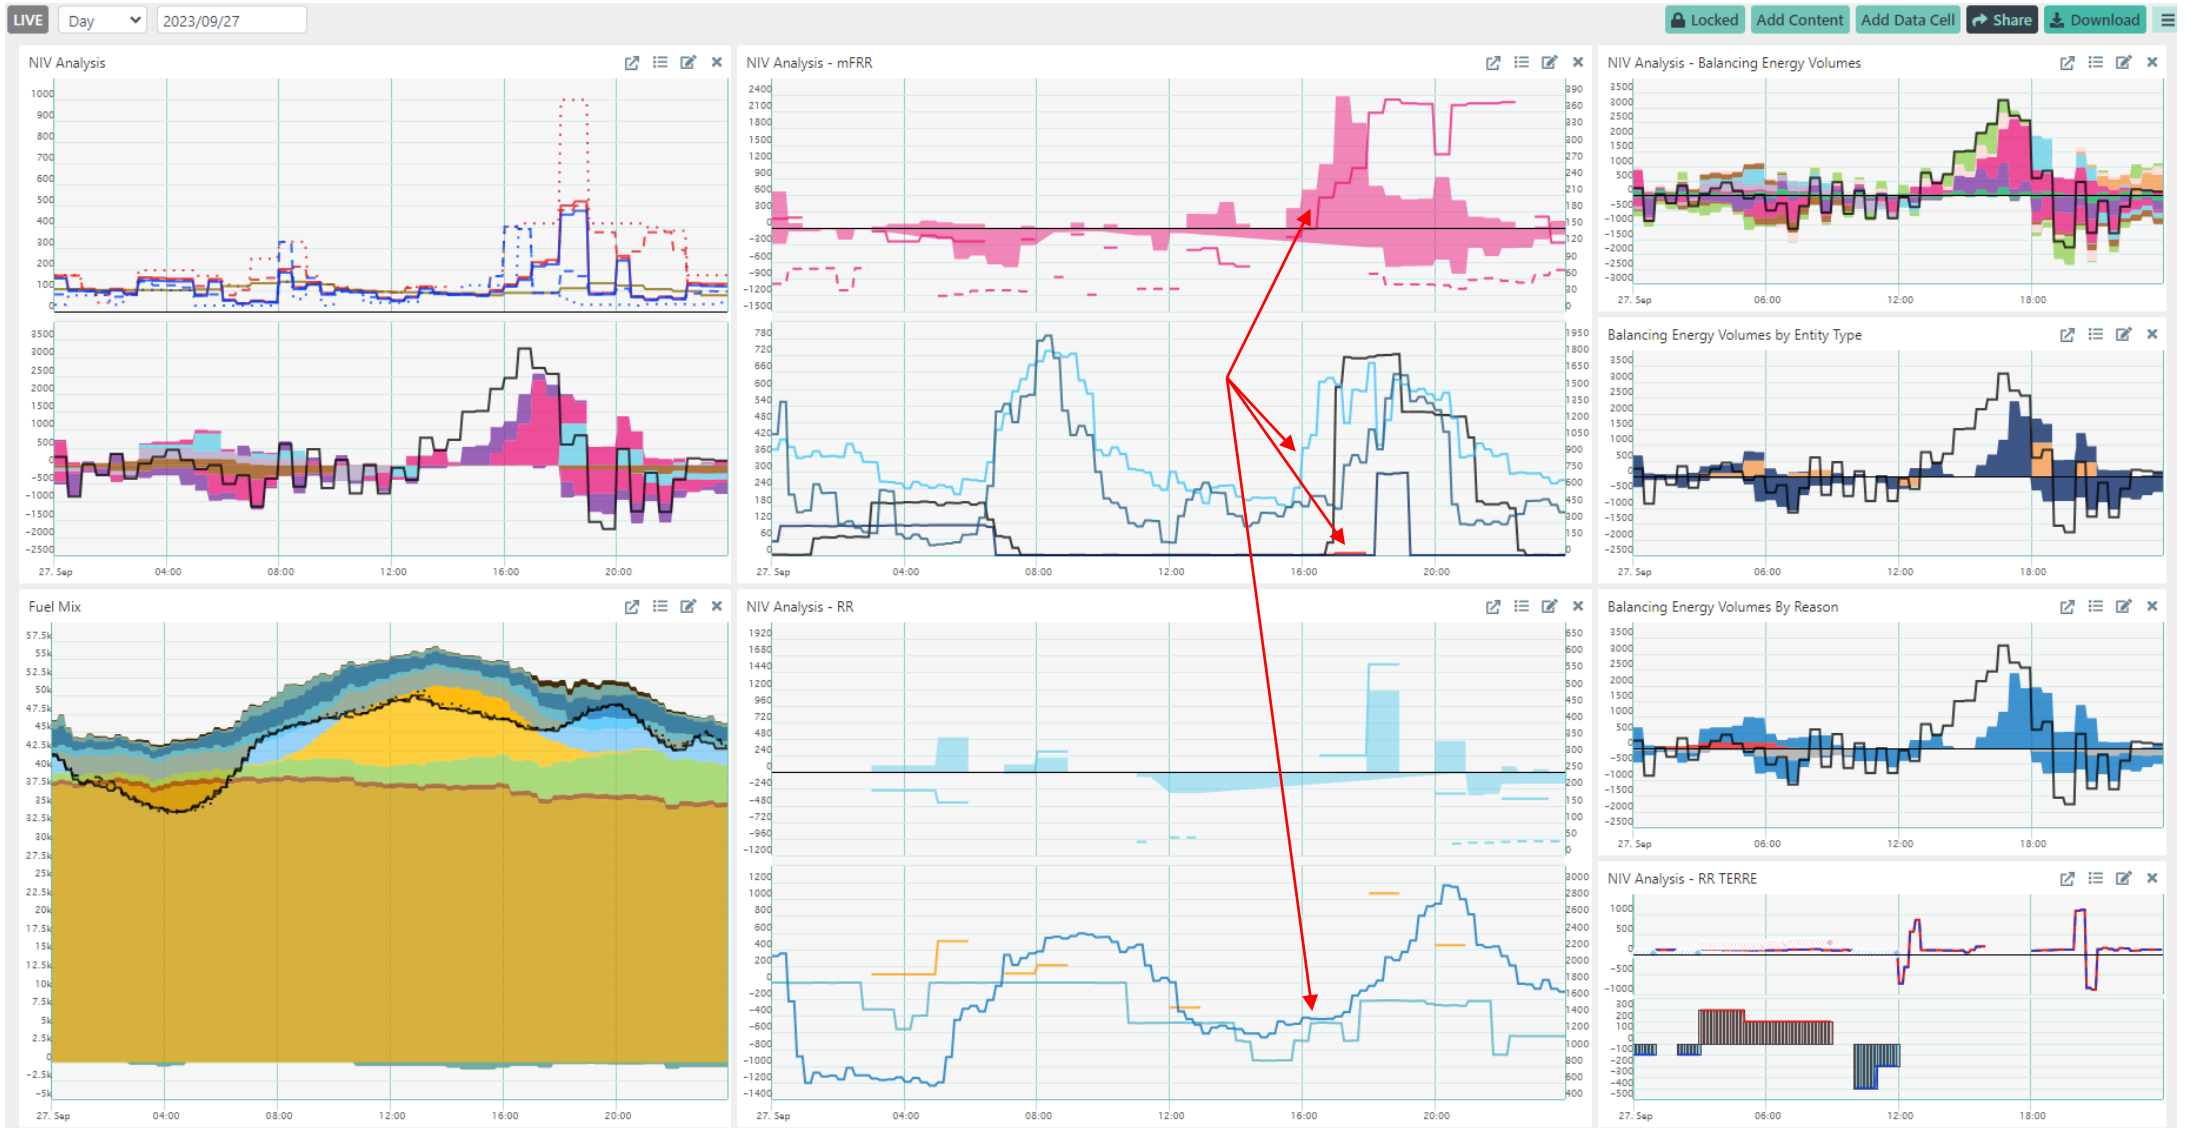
LIVE Day 2023/09/27

Locked Add Content Add Data Cell Share Download

NIV Analysis

1000 900 800 700 600 500 400 300 200 100

3500 3000 2500 2000 1500 1000 500 0 -500 -1000 -1500 -2000 -2500

27. Sep 04:00 08:00 12:00 16:00 20:00

NIV Analysis - mFRR

2400 2100 1800 1500 1200 900 600 300 0 -300 -600 -900 -1200 -1500

390 360 330 300 270 240 210 180 150 120 90 60 30 0

780 720 660 600 540 480 420 360 300 240 180 120 60 0

1950 1800 1650 1500 1350 1200 1050 900 750 600 450 300 150 0

27. Sep 04:00 08:00 12:00 16:00 20:00

NIV Analysis - Balancing Energy Volumes

3500 3000 2500 2000 1500 1000 500 0 -500 -1000 -1500 -2000 -2500 -3000

27. Sep 06:00 12:00 18:00

Balancing Energy Volumes by Entity Type

3500 3000 2500 2000 1500 1000 500 0 -500 -1000 -1500 -2000 -2500

27. Sep 06:00 12:00 18:00

Fuel Mix

57.5k 55k 52.5k 50k 47.5k 45k 42.5k 40k 37.5k 35k 32.5k 30k 27.5k 25k 22.5k 20k 17.5k 15k 12.5k 10k 7.5k 5k 2.5k 0 -2.5k -5k

27. Sep 04:00 08:00 12:00 16:00 20:00

NIV Analysis - RR

1920 1680 1440 1200 960 720 480 240 0 -240 -480 -720 -960 -1200

650 600 550 500 450 400 350 300 250 200 150 100 50 0

1200 1000 800 600 400 200 0 -200 -400 -600 -800 -1000 -1200 -1400

3000 2800 2600 2400 2200 2000 1800 1600 1400 1200 1000 800 600 400

27. Sep 04:00 08:00 12:00 16:00 20:00

Balancing Energy Volumes By Reason

3500 3000 2500 2000 1500 1000 500 0 -500 -1000 -1500 -2000 -2500

27. Sep 06:00 12:00 18:00

NIV Analysis - RR TERRE

1000 500 0 -500 -1000

300 200 100 -100 -200 -300 -400 -500

27. Sep 06:00 12:00 18:00